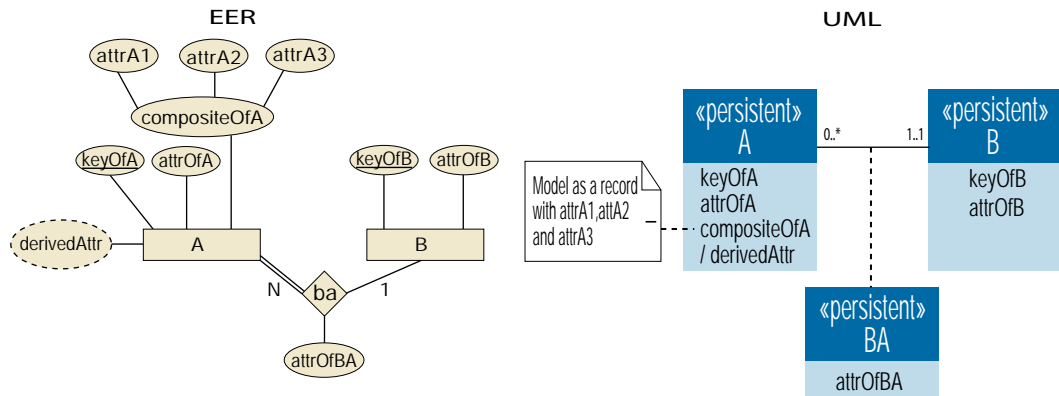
EER

attrA1
attrA2
attrA3
compositeOfA
keyOfA
attrOfA
keyOfB
attrOfB
derivedAttr
A
B
N
ba
1
attrOfBA

UML

Model as a record with attrA1,attA2 and attrA3

«persistent»
A
keyOfA
attrOfA
compositeOfA
/ derivedAttr

0..*
1..1

«persistent»
B
keyOfB
attrOfB

«persistent»
BA
attrOfBA